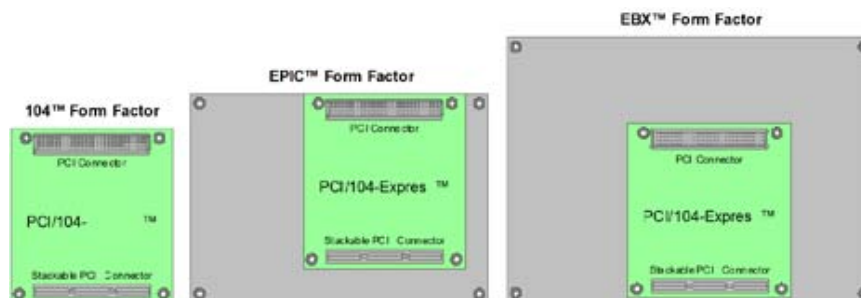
104™ Form Factor

PCI Connector

PCI/104- ™

Stackable PCI Connector

EPIC™ Form Factor

PCI Connector

PCI/104-Expres ™

Stackable PCI Connector

EBX™ Form Factor

PCI Connector

PCI/104-Expres ™

Stackable PCI Connector